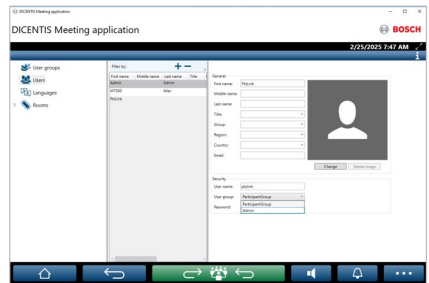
DICENTIS Meeting application

DICENTIS Meeting application

BOSCH

2/25/2025 7:47 AM

User groups
Users
Languages
Rooms

Filter by:

| First name | Middle name | Last name | Title |
|---|---|---|---|
| Admin | | Admin | |
| MT200 | | Aller | |
| PtzLink | | | |

General
First name: PtzLink
Middle name:
Last name:
Title:
Group:
Region:
Country:
Email:

Change
Delete image

Security
User name: ptzlink
User group: ParticipantGroup
Password:
ParticipantGroup
Admin